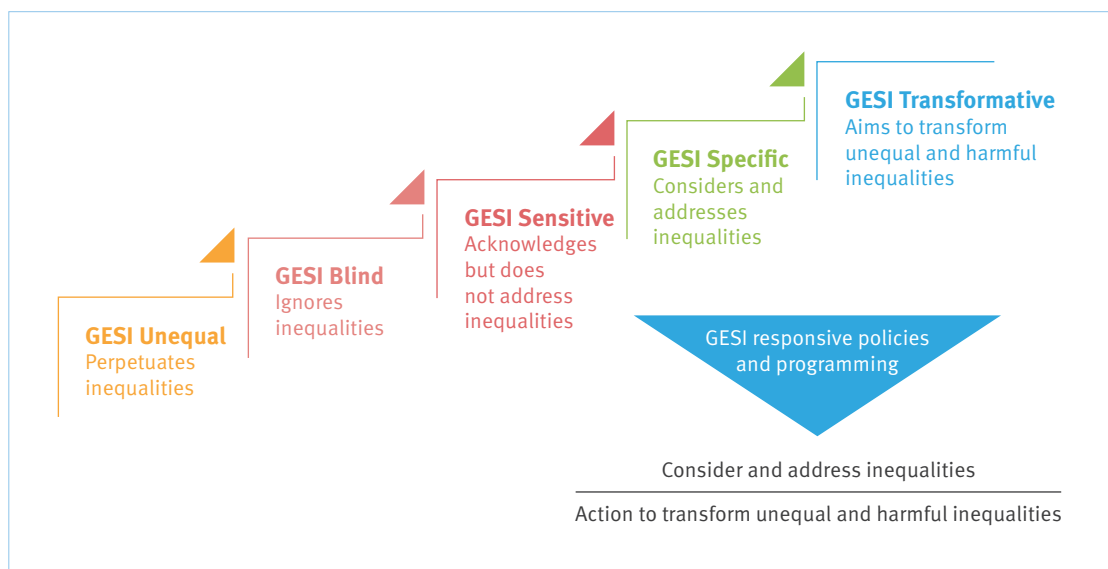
GESI Unequal
Perpetuates inequalities

GESI Blind
Ignores inequalities

GESI Sensitive
Acknowledges but does not address inequalities

GESI Specific
Considers and addresses inequalities

GESI Transformative
Aims to transform unequal and harmful inequalities

GESI responsive policies and programming

Consider and address inequalities

Action to transform unequal and harmful inequalities